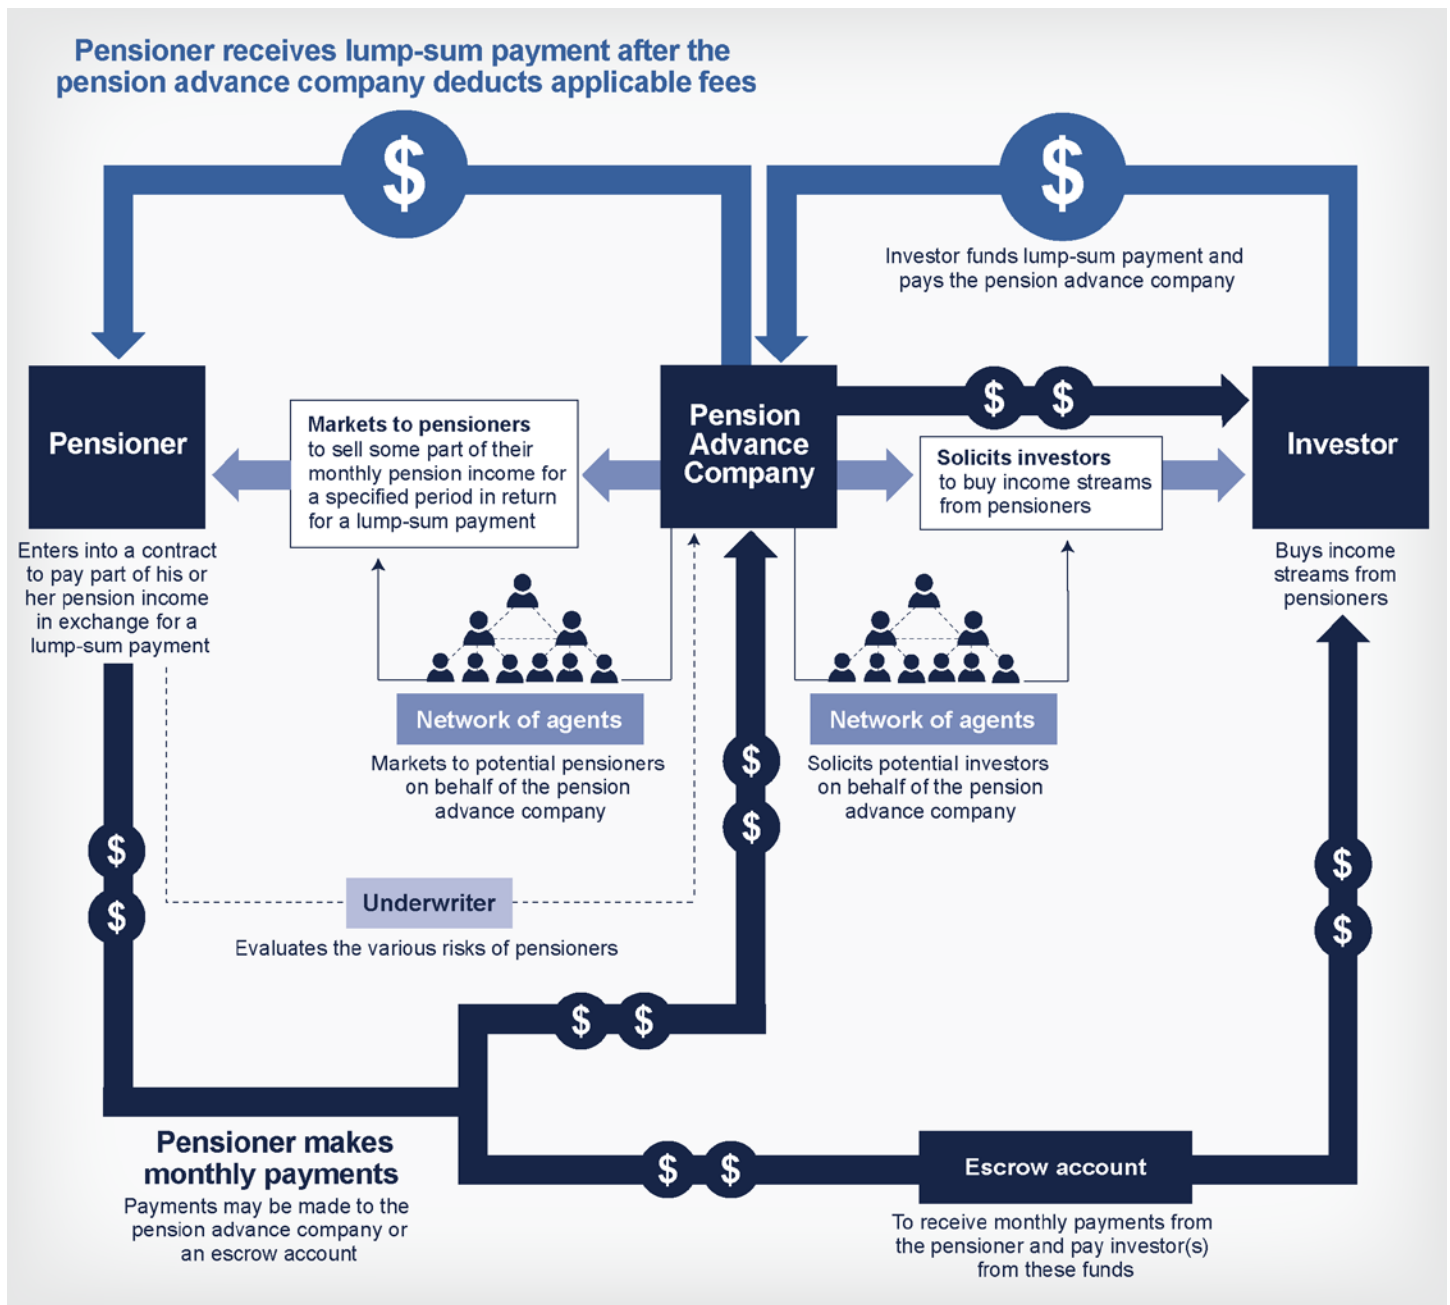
Pensioner receives lump-sum payment after the pension advance company deducts applicable fees

$

$

Investor funds lump-sum payment and pays the pension advance company

Pensioner

Enters into a contract to pay part of his or her pension income in exchange for a lump-sum payment

Markets to pensioners to sell some part of their monthly pension income for a specified period in return for a lump-sum payment

Pension Advance Company

$ $

Solicits investors to buy income streams from pensioners

Investor

Buys income streams from pensioners

Network of agents

Markets to potential pensioners on behalf of the pension advance company

Network of agents

Solicits potential investors on behalf of the pension advance company

$
$

$
$

$
$

Underwriter

Evaluates the various risks of pensioners

$ $

Pensioner makes monthly payments

Payments may be made to the pension advance company or an escrow account

$ $

Escrow account

To receive monthly payments from the pensioner and pay investor(s) from these funds